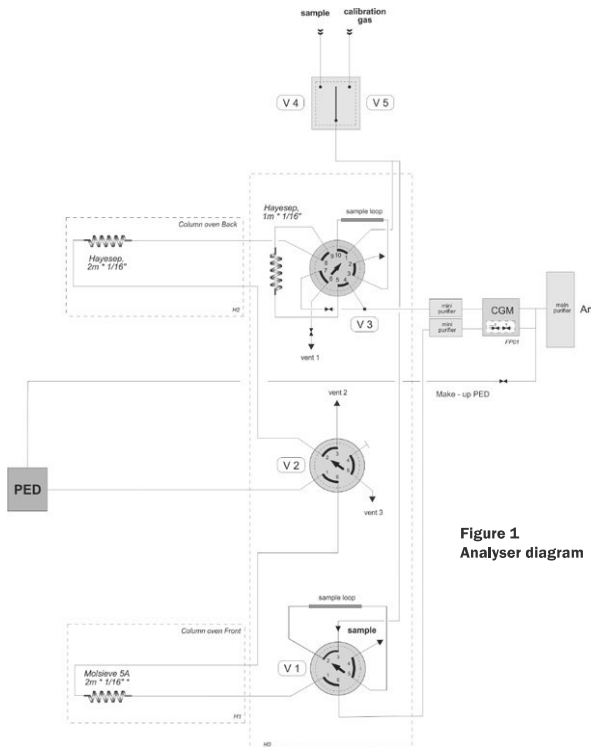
sample

calibration gas

V 4

V 5

Column oven Back

Hayesep, 1m * 1/16"

sample loop

Hayesep, 2m * 1/16"

H2

V 3

vent 1

mini purifier

mini purifier

CGM

FP01

main purifier

Ar

Make - up PED

vent 2

PED

V 2

vent 3

Figure 1
Analyser diagram

sample loop

Column oven Front

sample

Molsieve 5A 2m * 1/16" *

V 1

H1

H0